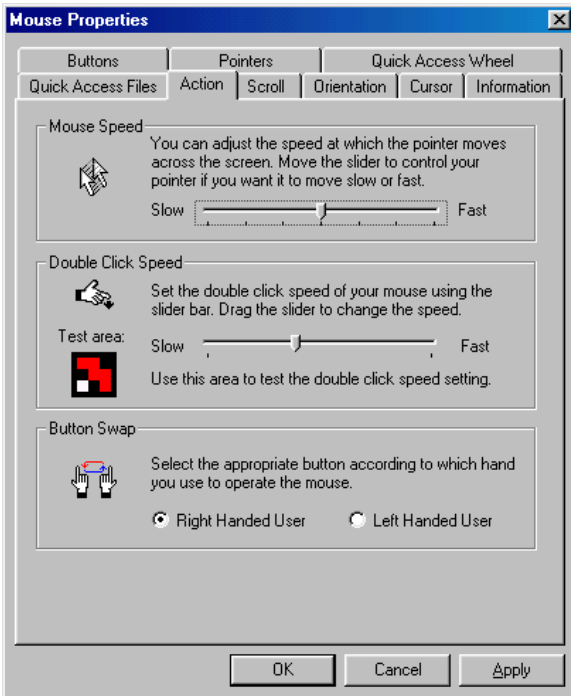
Mouse Properties

Buttons
Pointers
Quick Access Wheel
Quick Access Files
Action
Scroll
Orientation
Cursor
Information

Mouse Speed

You can adjust the speed at which the pointer moves across the screen. Move the slider to control your pointer if you want it to move slow or fast.

Slow
Fast

Double Click Speed

Set the double click speed of your mouse using the slider bar. Drag the slider to change the speed.

Test area:

Slow
Fast

Use this area to test the double click speed setting.

Button Swap

Select the appropriate button according to which hand you use to operate the mouse.

Right Handed User
Left Handed User

OK
Cancel
Apply